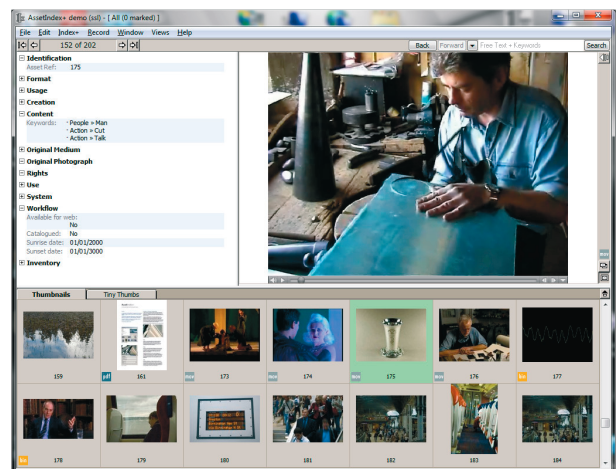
AssetIndex+ demo (ssl) - [ All (0 marked) ]

File Edit Index+ Record Window Views Help

152 of 202

Back Forward Free Text + Keywords Search

Identification
Asset Ref: 175
Format
Usage
Creation
Content
Keywords: People » Man
Action » Cut
Action » Talk
Original Medium
Original Photograph
Rights
Use
System
Workflow
Available for web: No
Catalogued: No
Sunrise date: 01/01/2000
Sunset date: 01/01/3000
Inventory

Thumbnails Tiny Thumbs

159 pdf 161 173 174 175 176 177

178 179 180 181 182 183 184